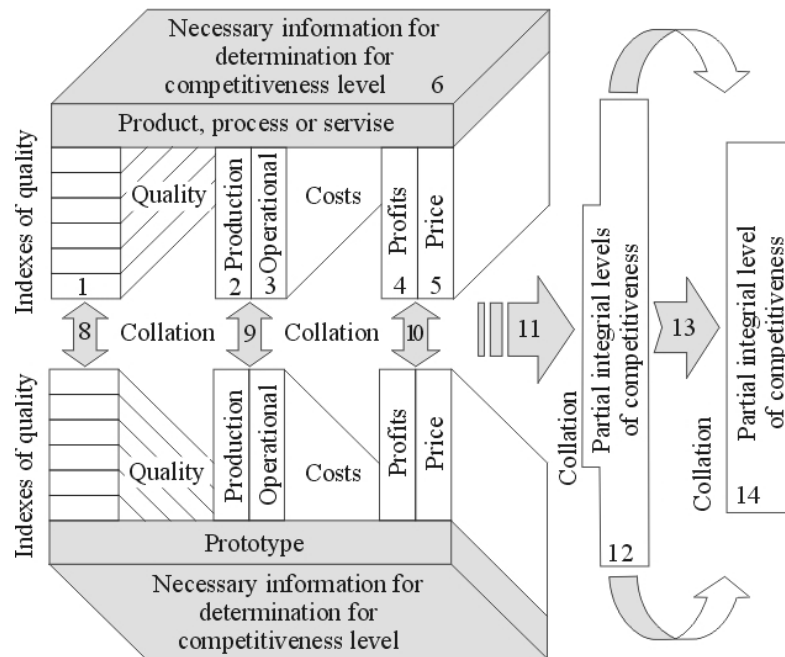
Necessary information for determination for competitiveness level 6

Product, process or servise

Indexes of quality

Quality

1

Production 2

Operational 3

Costs

Profits 4

Price 5

8 Collation 9 Collation 10

11

Partial integral levels of competitiveness

12

Collation

13

Partial integral level of competitiveness

14

Collation

Indexes of quality

Quality

Production

Operational

Costs

Profits

Price

Prototype

Necessary information for determination for competitiveness level